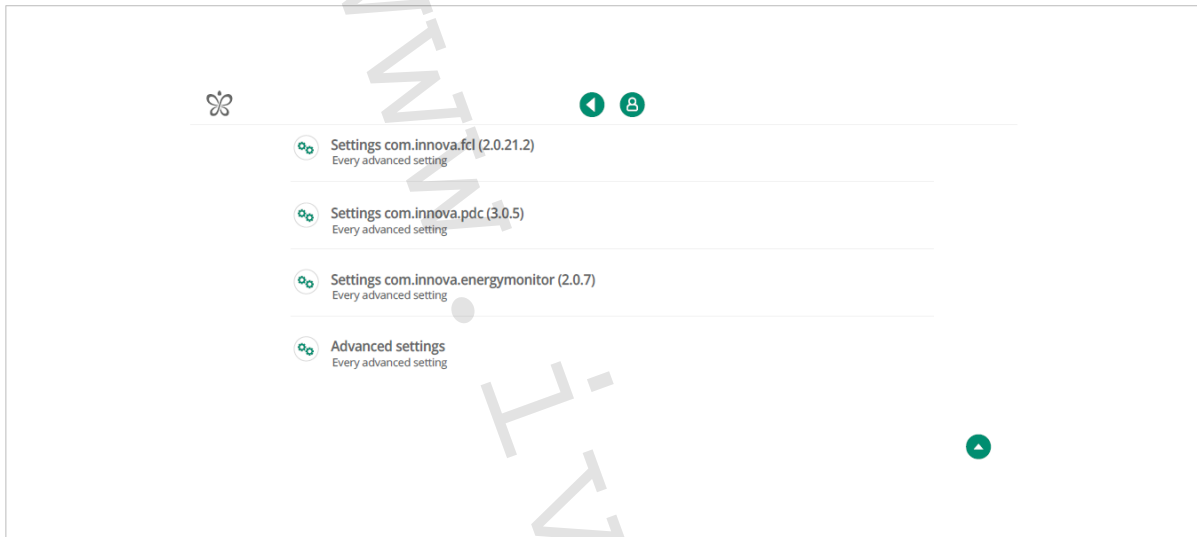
Settings com.innova.fcl (2.0.21.2)
Every advanced setting

Settings com.innova.pdc (3.0.5)
Every advanced setting

Settings com.innova.energymonitor (2.0.7)
Every advanced setting

Advanced settings
Every advanced setting

www.iv